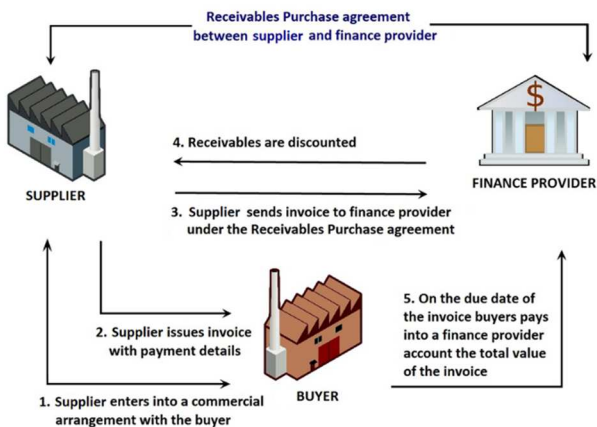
Receivables Purchase agreement between supplier and finance provider

SUPPLIER

FINANCE PROVIDER

4. Receivables are discounted

3. Supplier sends invoice to finance provider under the Receivables Purchase agreement

2. Supplier issues invoice with payment details

BUYER

5. On the due date of the invoice buyers pays into a finance provider account the total value of the invoice

1. Supplier enters into a commercial arrangement with the buyer